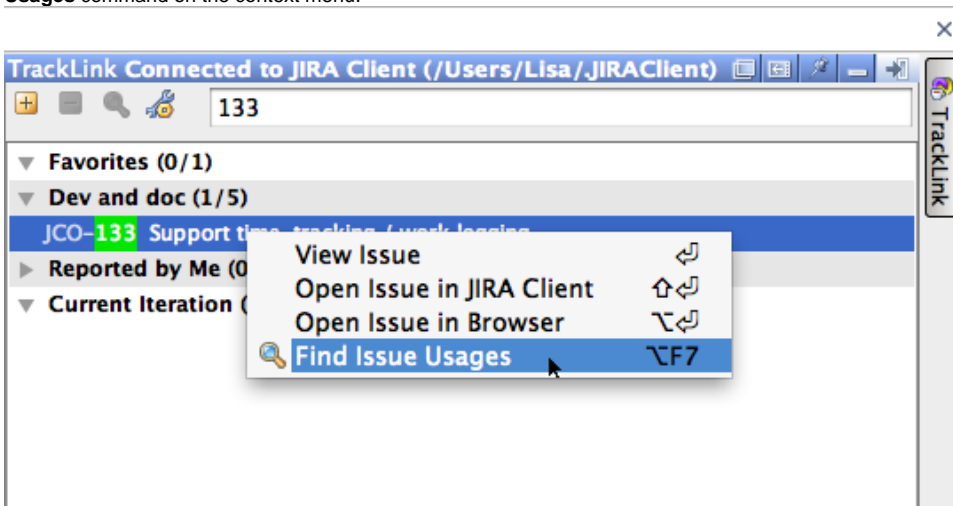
Usages command on the context menu.

×

TrackLink Connected to JIRA Client (/Users/Lisa/.JIRAClient)

133

TrackLink

Favorites (0/1)
Dev and doc (1/5)
JCO-133 Support time tracking / work logging
Reported by Me (0
Current Iteration (

View Issue ⏎
Open Issue in JIRA Client ⇧⏎
Open Issue in Browser ⌥⏎
Find Issue Usages ⌥F7